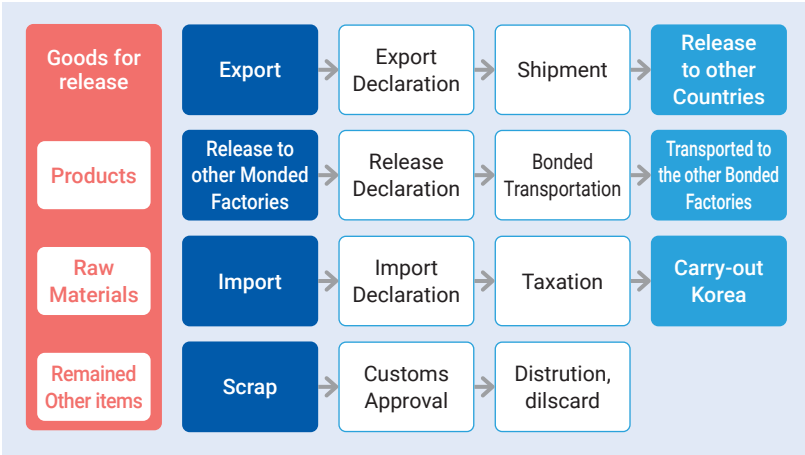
Goods for release

Products

Raw Materials

Remained Other items

Export

Export Declaration

Shipment

Release to other Countries

Release to other Monded Factories

Release Declaration

Bonded Transportation

Transported to the other Bonded Factories

Import

Import Declaration

Taxation

Carry-out Korea

Scrap

Customs Approval

Distrution, dilscard